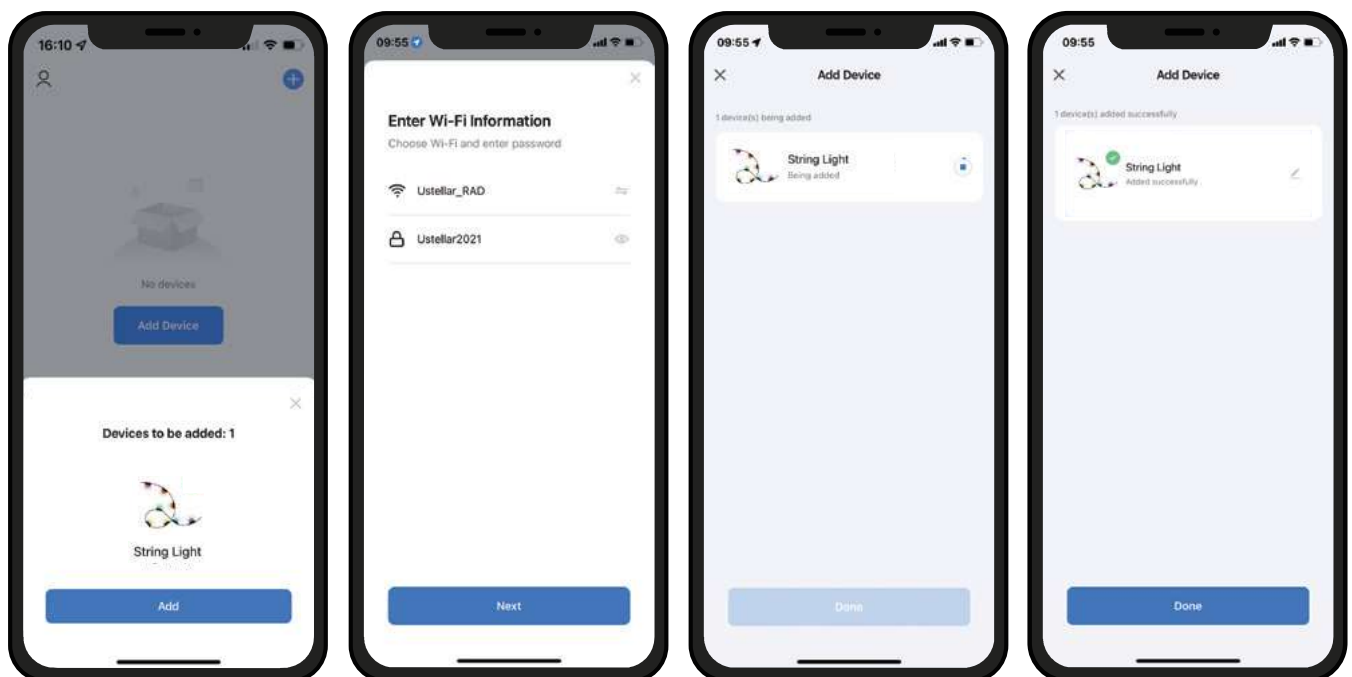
16:10

No devices

Add Device

Devices to be added: 1

String Light

Add

09:55

Enter Wi-Fi Information

Choose Wi-Fi and enter password

Ustellar_RAD

Ustellar2021

Next

09:55

Add Device

1 device(s) being added

String Light

Being added

Done

09:55

Add Device

1 device(s) added successfully

String Light

Added successfully

Done